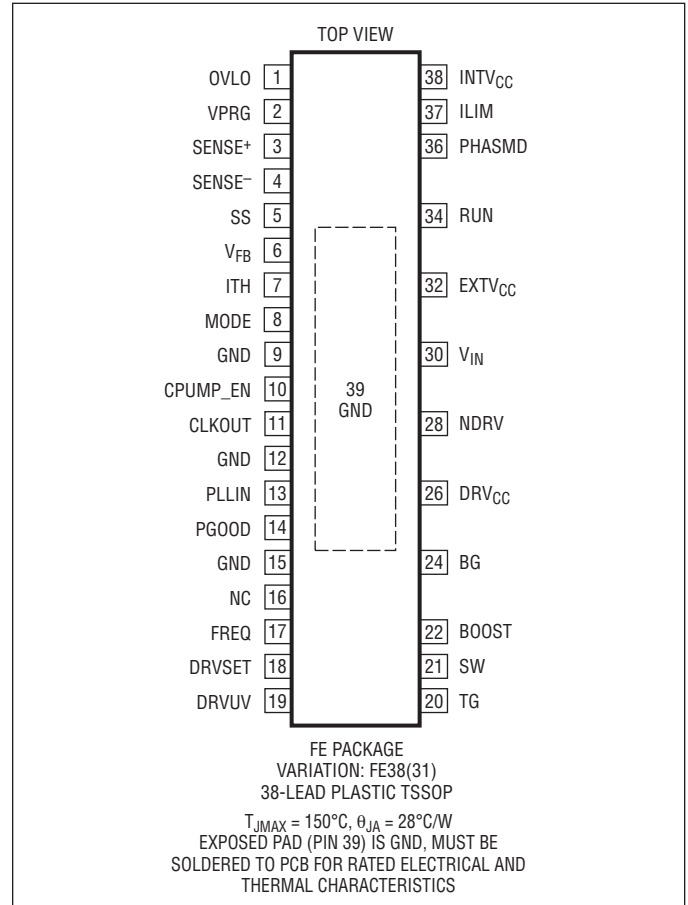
TOP VIEW

OVLO 1
VPRG 2
SENSE⁺ 3
SENSE⁻ 4
SS 5
$V_{FB}$ 6
ITH 7
MODE 8
GND 9
CPUMP_EN 10
CLKOUT 11
GND 12
PLLIN 13
PGOOD 14
GND 15
NC 16
FREQ 17
DRVSET 18
DRVUV 19

38 $INTV_{CC}$
37 ILIM
36 PHASMD
34 RUN
32 $EXTV_{CC}$
30 $V_{IN}$
28 NDRV
26 $DRV_{CC}$
24 BG
22 BOOST
21 SW
20 TG

39
GND

FE PACKAGE
VARIATION: FE38(31)
38-LEAD PLASTIC TSSOP

$T_{JMAX}$ = 150°C, $\theta_{JA}$ = 28°C/W
EXPOSED PAD (PIN 39) IS GND, MUST BE SOLDERED TO PCB FOR RATED ELECTRICAL AND THERMAL CHARACTERISTICS